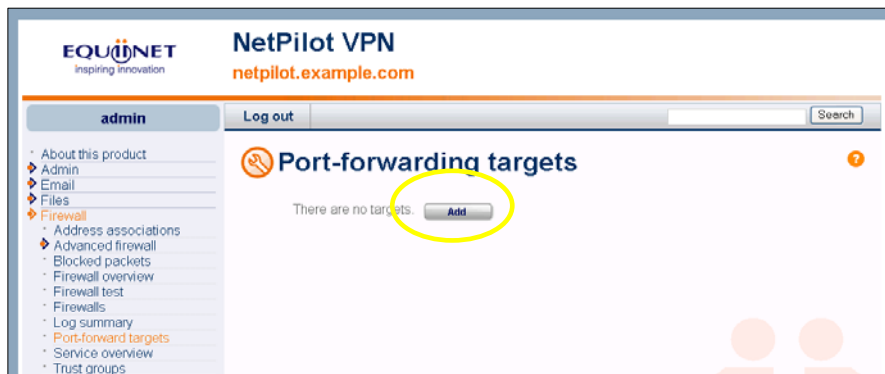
EQUINET
inspiring innovation

NetPilot VPN
netpilot.example.com

admin

Log out

Search

About this product
Admin
Email
Files
Firewall
Address associations
Advanced firewall
Blocked packets
Firewall overview
Firewall test
Firewalls
Log summary
Port-forward targets
Service overview
Trust groups

Port-forwarding targets

?

There are no targets. Add